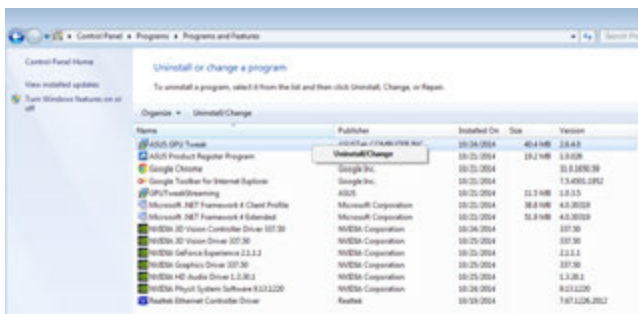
Control Panel ▸ Programs ▸ Programs and Features

Search Pr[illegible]

Control Panel Home

View installed updates

Turn Windows features on or off

Uninstall or change a program

To uninstall a program, select it from the list and then click Uninstall, Change, or Repair.

Organize ▾ Uninstall/Change

| Name | Publisher | Installed On | Size | Version |
|---|---|---|---|---|
| ASUS GPU Tweak | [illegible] | 10/24/2014 | 40.4 MB | 2.6.4.0 |
| ASUS Product Register Program | Uninstall/Change | 10/21/2014 | 19.2 MB | 1.0.026 |
| Google Chrome | Google Inc. | 10/21/2014 | | 31.0.1650.59 |
| Google Toolbar for Internet Explorer | Google Inc. | 10/21/2014 | | 7.5.4901.1952 |
| GPUTweakStreaming | ASUS | 10/21/2014 | 11.5 MB | 1.0.3.5 |
| Microsoft .NET Framework 4 Client Profile | Microsoft Corporation | 10/21/2014 | 38.8 MB | 4.0.30319 |
| Microsoft .NET Framework 4 Extended | Microsoft Corporation | 10/21/2014 | 51.8 MB | 4.0.30319 |
| NVIDIA 3D Vision Controller Driver 337.50 | NVIDIA Corporation | 10/24/2014 | | 337.50 |
| NVIDIA 3D Vision Driver 337.50 | NVIDIA Corporation | 10/25/2014 | | 337.50 |
| NVIDIA GeForce Experience 2.1.2.1 | NVIDIA Corporation | 10/25/2014 | | 2.1.2.1 |
| NVIDIA Graphics Driver 337.50 | NVIDIA Corporation | 10/25/2014 | | 337.50 |
| NVIDIA HD Audio Driver 1.3.30.1 | NVIDIA Corporation | 10/25/2014 | | 1.3.30.1 |
| NVIDIA PhysX System Software 9.13.1220 | NVIDIA Corporation | 10/24/2014 | | 9.13.1220 |
| Realtek Ethernet Controller Driver | Realtek | 10/19/2014 | | 7.67.1226.2012 |